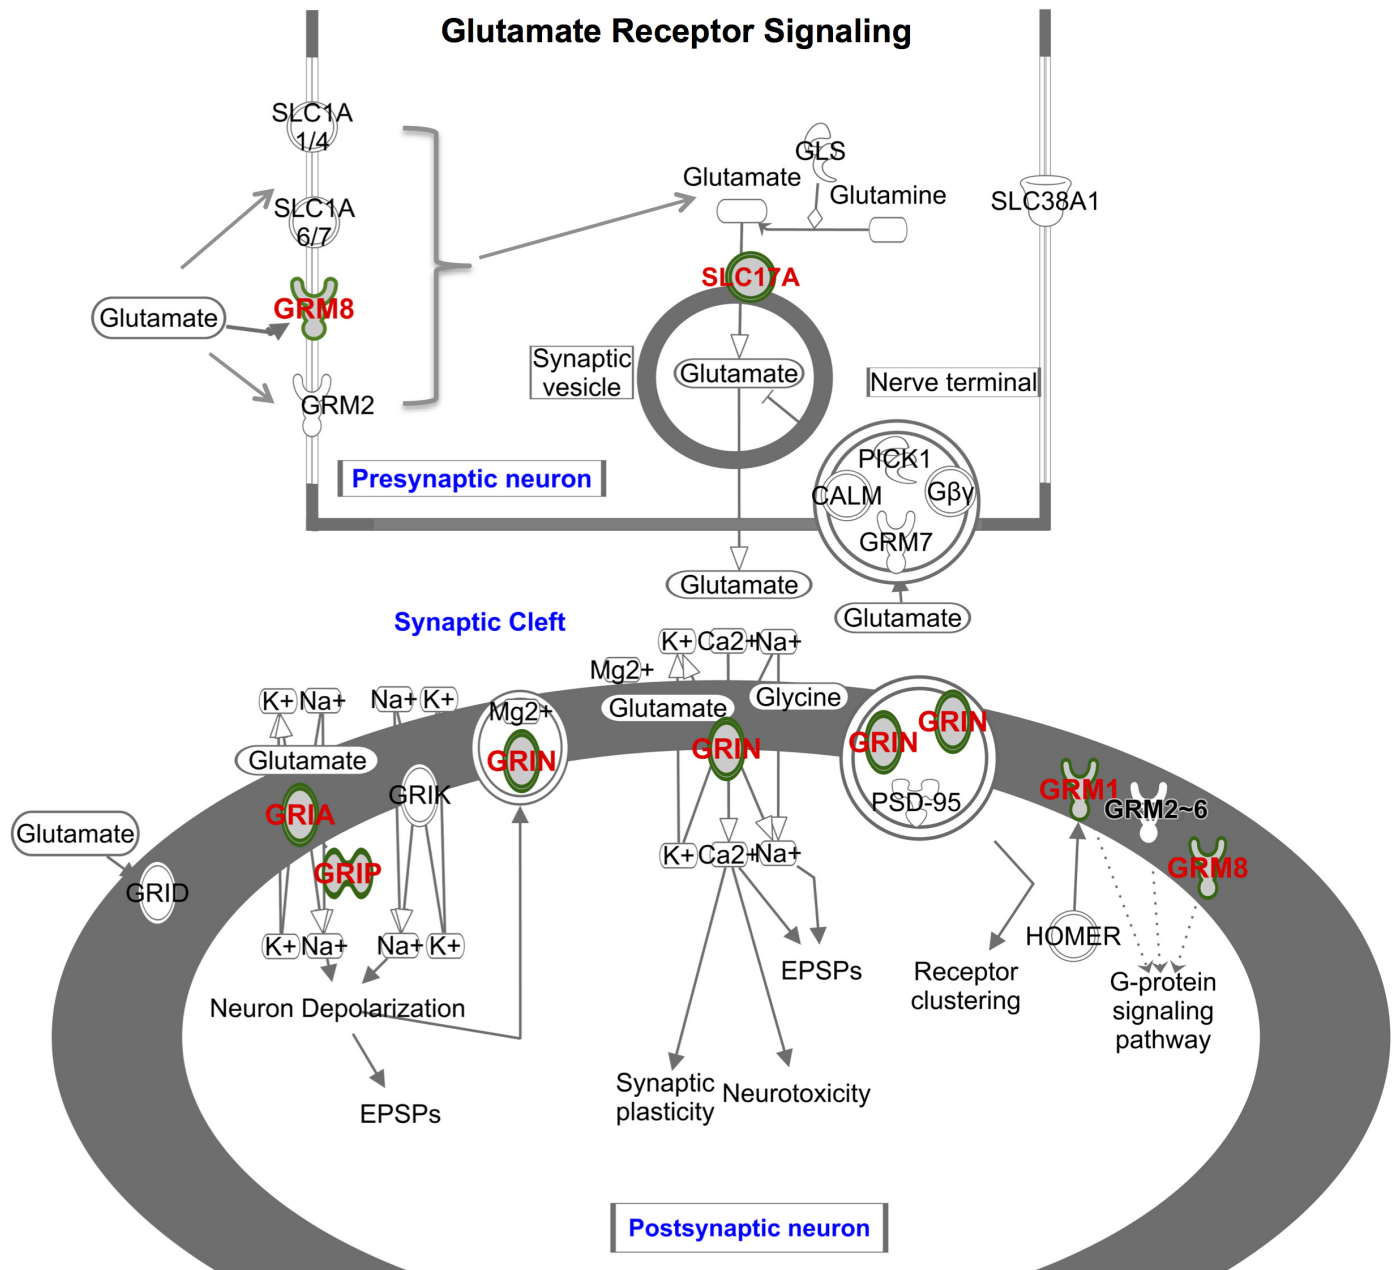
Glutamate Receptor Signaling

SLC1A 1/4

SLC1A 6/7

GRM8

GRM2

Glutamate

GLS

Glutamate

Glutamine

SLC38A1

SLC17A

Synaptic vesicle

Glutamate

Nerve terminal

Presynaptic neuron

PICK1

CALM

Gβγ

GRM7

Glutamate

Glutamate

Synaptic Cleft

K+ Ca2+ Na+

Mg2+

Glutamate

Glycine

K+ Na+

Na+ K+

Mg2+

GRIN

Glutamate

GRIN

GRIN

GRIN

PSD-95

GRIA

GRIK

GRM1

GRM2~6

GRM8

Glutamate

GRIP

GRID

K+ Na+

Na+ K+

K+ Ca2+ Na+

Neuron Depolarization

EPSPs

EPSPs

Receptor clustering

HOMER

G-protein signaling pathway

Synaptic plasticity

Neurotoxicity

Postsynaptic neuron